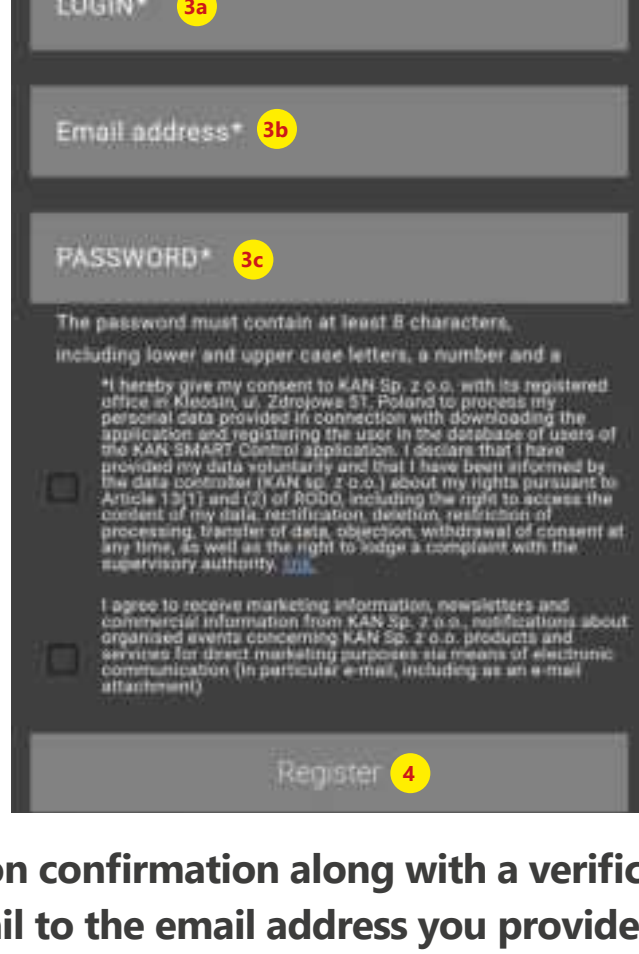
LOGIN* 3a

Email address* 3b

PASSWORD* 3c

The password must contain at least 8 characters, including lower and upper case letters, a number and a

*I hereby give my consent to KAN Sp. z o.o. with its registered office in Kleosin, ul. Zdrojowa 51, Poland to process my personal data provided in connection with downloading the application and registering the user in the database of users of the KAN SMART Control application. I declare that I have provided my data voluntarily and that I have been informed by the data controller (KAN sp. z o.o.) about my rights pursuant to Article 13(1) and (2) of RODO, including the right to access the content of my data, rectification, deletion, restriction of processing, transfer of data, objection, withdrawal of consent at any time, as well as the right to lodge a complaint with the supervisory authority. link

I agree to receive marketing information, newsletters and commercial information from KAN Sp. z o.o., notifications about organised events concerning KAN Sp. z o.o. products and services for direct marketing purposes via means of electronic communication (in particular e-mail, including as an e-mail attachment)

Register 4

on confirmation along with a verific
il to the email address you provide